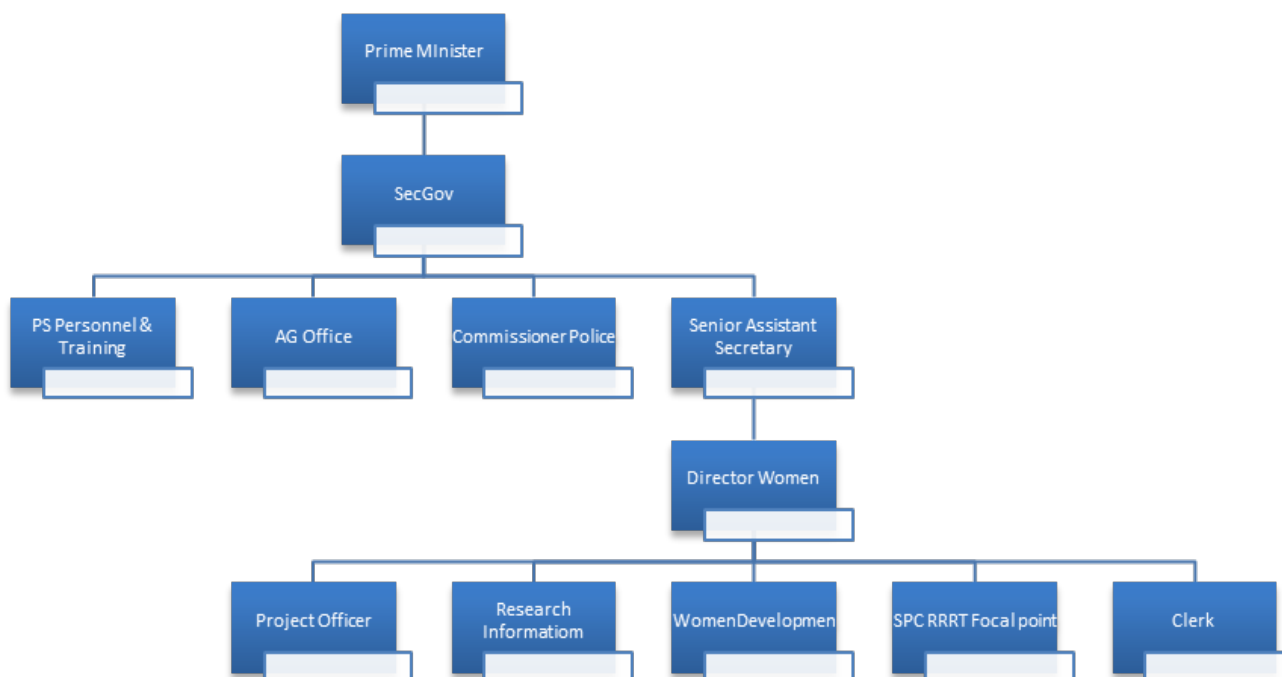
Prime MInister

SecGov

PS Personnel & Training

AG Office

Commissioner Police

Senior Assistant Secretary

Director Women

Project Officer

Research Informatiom

WomenDevelopmen

SPC RRRT Focal point

Clerk